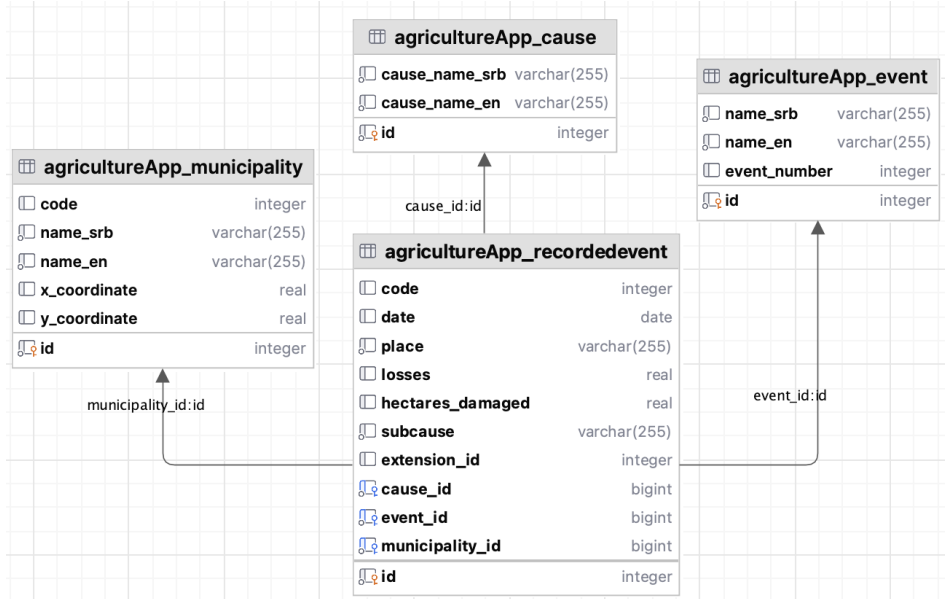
agricultureApp_cause

| cause_name_srb | varchar(255) |
|---|---|
| cause_name_en | varchar(255) |
| id | integer |

agricultureApp_event

| name_srb | varchar(255) |
|---|---|
| name_en | varchar(255) |
| event_number | integer |
| id | integer |

agricultureApp_municipality

| code | integer |
|---|---|
| name_srb | varchar(255) |
| name_en | varchar(255) |
| x_coordinate | real |
| y_coordinate | real |
| id | integer |

cause_id:id

agricultureApp_recordedevent

| code | integer |
|---|---|
| date | date |
| place | varchar(255) |
| losses | real |
| hectares_damaged | real |
| subcause | varchar(255) |
| extension_id | integer |
| cause_id | bigint |
| event_id | bigint |
| municipality_id | bigint |
| id | integer |

municipality_id:id

event_id:id